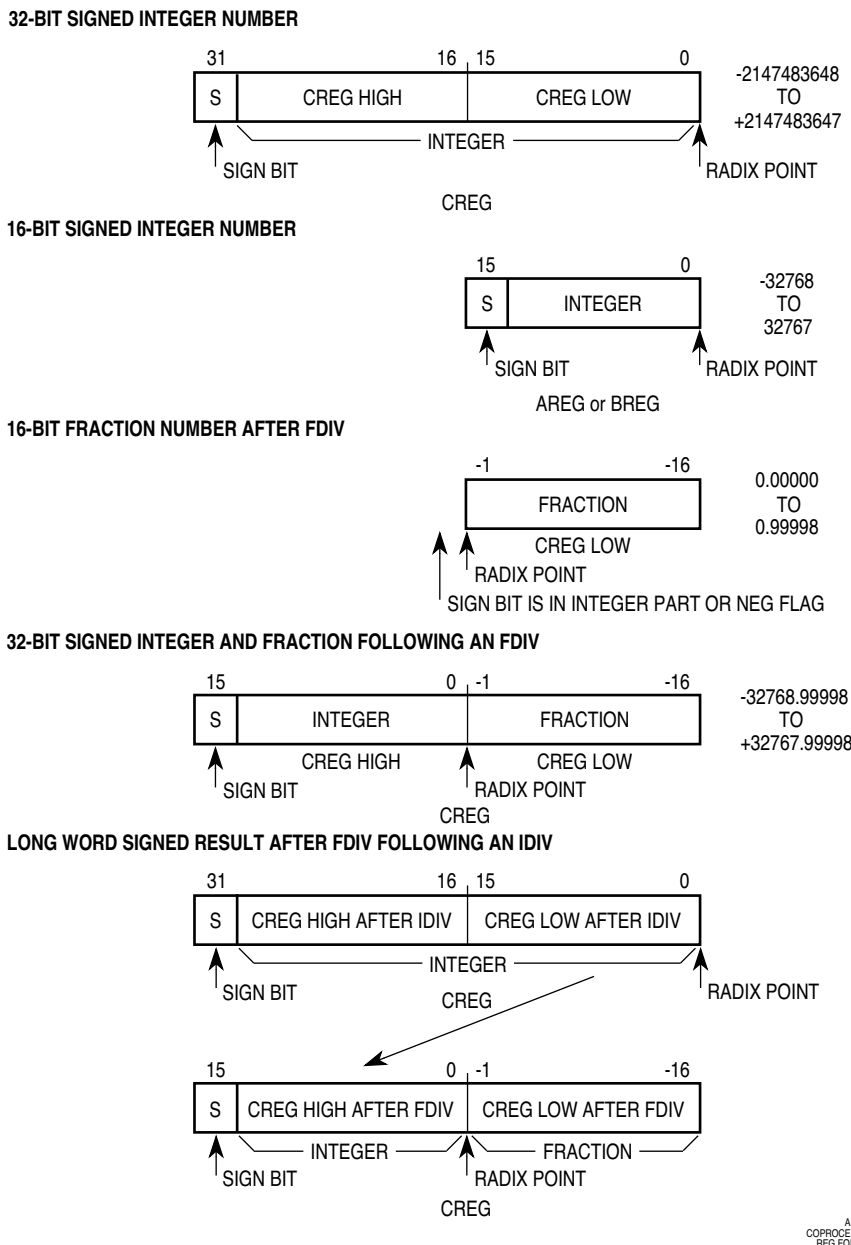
32-BIT SIGNED INTEGER NUMBER

31 16 15 0

S CREG HIGH CREG LOW

INTEGER

SIGN BIT

RADIX POINT

CREG

-2147483648 TO +2147483647

16-BIT SIGNED INTEGER NUMBER

15 0

S INTEGER

SIGN BIT

RADIX POINT

AREG or BREG

-32768 TO 32767

16-BIT FRACTION NUMBER AFTER FDIV

-1 -16

FRACTION

CREG LOW

RADIX POINT

SIGN BIT IS IN INTEGER PART OR NEG FLAG

0.00000 TO 0.99998

32-BIT SIGNED INTEGER AND FRACTION FOLLOWING AN FDIV

15 0 -1 -16

S INTEGER FRACTION

CREG HIGH CREG LOW

SIGN BIT

RADIX POINT

CREG

-32768.99998 TO +32767.99998

LONG WORD SIGNED RESULT AFTER FDIV FOLLOWING AN IDIV

31 16 15 0

S CREG HIGH AFTER IDIV CREG LOW AFTER IDIV

INTEGER

SIGN BIT

CREG

RADIX POINT

15 0 -1 -16

S CREG HIGH AFTER FDIV CREG LOW AFTER FDIV

INTEGER FRACTION

SIGN BIT

RADIX POINT

CREG

A
COPROCE
REG FO